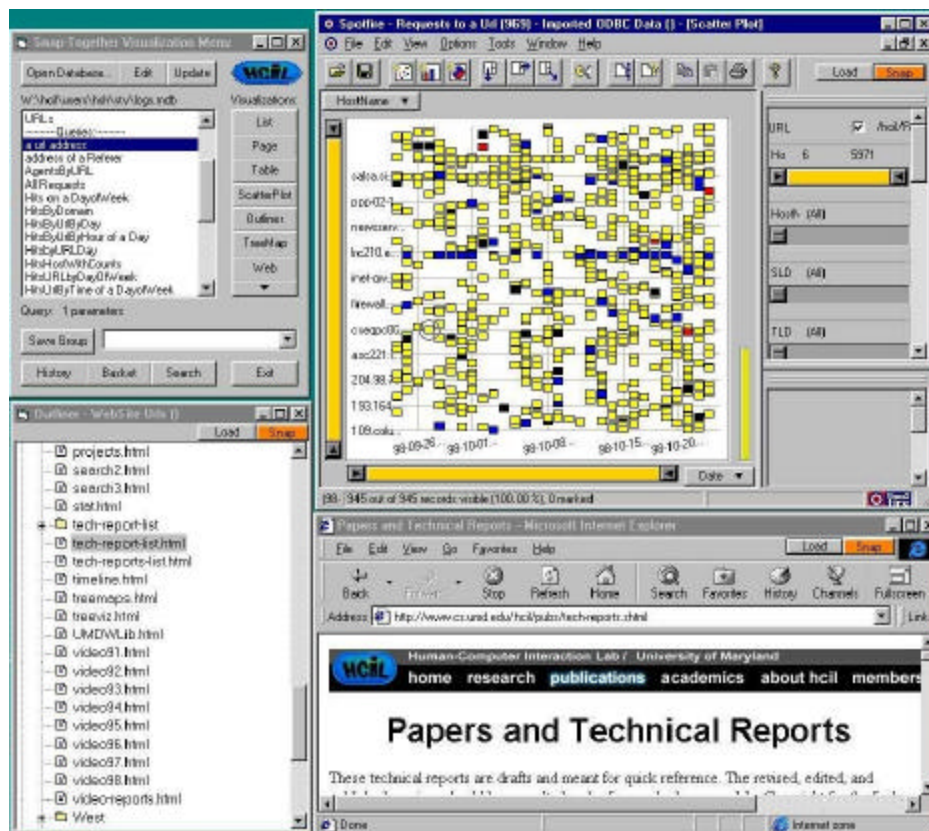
Snap Together Visualization Menu

Open Database... Edit Update HCIL

W:\hcil\users\hil\vis\logs.mdb Visualizations:

URLs
-------Queries-------
a url address
address of a Referer
AgentsByURL
AllRequests
Hits on a DayofWeek
HitsByDomain
HitsByUrlByDay
HitsByUrlByHour of a Day
HitsByURLDay
HitsHostWithCounts
HitsURLbyDayOfWeek
HitsUrlByTime of a DayofWeek

List
Page
Table
ScatterPlot
Outliner
TreeMap
Web

Query: 1 parameters

Save Group

History Basket Search Exit

Outliner - WebSite Urls ()
Load Snap

projects.html
search2.html
search3.html
stat.html
tech-report-list
tech-report-list.html
tech-reports-list.html
timeline.html
treemaps.html
treeviz.html
UMDWLib.html
video91.html
video92.html
video93.html
video94.html
video95.html
video96.html
video97.html
video98.html
video-reports.html
West

Spotfire - Requests to a Url [969] - Imported ODBC Data () - [Scatter Plot]

File Edit View Options Tools Window Help

Load Snap

HostName

salca.cc...
ppp-02-...
newcserv...
kc210.e...
inet-cw...
firewall...
cwsppc00...
acc221.1...
204.98.7...
193.164...
109.colu...

98-09-26 98-10-01 98-10-08 98-10-15 98-10-20

Date

URL /hcil/R
Hs 6 5971
Hosth (All)
SLD (All)
TLD (All)

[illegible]: 945 out of 945 records visible (100.00 %), 0 marked

Papers and Technical Reports - Microsoft Internet Explorer

File Edit View Go Favorites Help
Load Snap

Back Forward Stop Refresh Home Search Favorites History Channels Fullscreen

Address http://www.cs.umd.edu/hcil/pubs/tech-reports.shtml Links

Human-Computer Interaction Lab / University of Maryland
HCIL home research publications academics about hcil members

Papers and Technical Reports

These technical reports are drafts and meant for quick reference. The revised, edited, and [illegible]

Done Internet zone